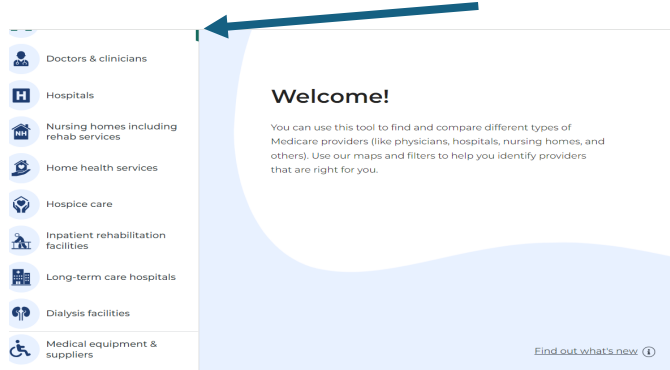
Doctors & clinicians

H Hospitals

NH Nursing homes including rehab services

Home health services

Hospice care

Inpatient rehabilitation facilities

Long-term care hospitals

Dialysis facilities

Medical equipment & suppliers

Welcome!

You can use this tool to find and compare different types of Medicare providers (like physicians, hospitals, nursing homes, and others). Use our maps and filters to help you identify providers that are right for you.

Find out what's new